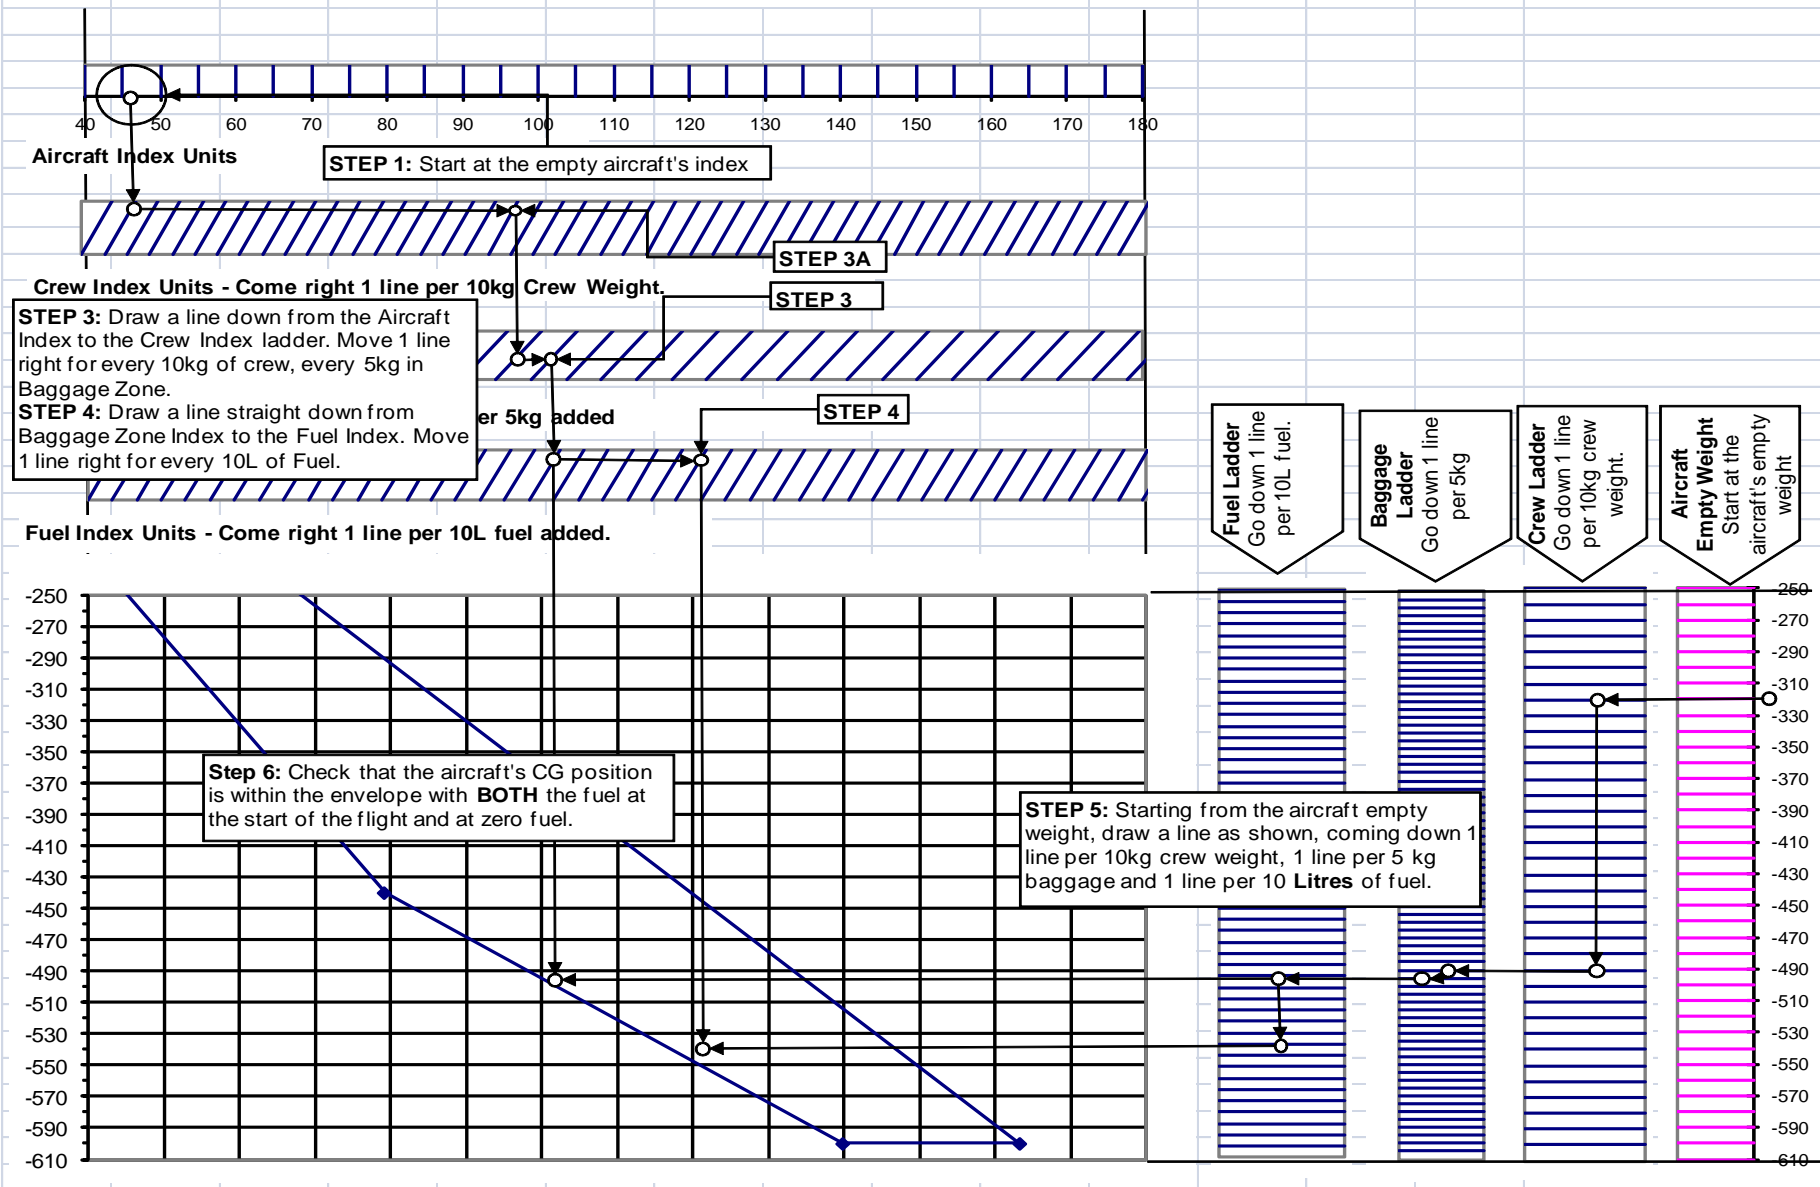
40 50 60 70 80 90 100 110 120 130 140 150 160 170 180

Aircraft Index Units

**STEP 1:** Start at the empty aircraft's index

STEP 3A

Crew Index Units - Come right 1 line per 10kg Crew Weight.

STEP 3

**STEP 3:** Draw a line down from the Aircraft Index to the Crew Index ladder. Move 1 line right for every 10kg of crew, every 5kg in Baggage Zone.
**STEP 4:** Draw a line straight down from Baggage Zone Index to the Fuel Index. Move 1 line right for every 10L of Fuel.

er 5kg added

STEP 4

Fuel Index Units - Come right 1 line per 10L fuel added.

**Fuel Ladder** Go down 1 line per 10L fuel.

**Baggage Ladder** Go down 1 line per 5kg

**Crew Ladder** Go down 1 line per 10kg crew weight.

**Aircraft Empty Weight** Start at the aircraft's empty weight

-250 -270 -290 -310 -330 -350 -370 -390 -410 -430 -450 -470 -490 -510 -530 -550 -570 -590 -610

**Step 6:** Check that the aircraft's CG position is within the envelope with **BOTH** the fuel at the start of the flight and at zero fuel.

**STEP 5:** Starting from the aircraft empty weight, draw a line as shown, coming down 1 line per 10kg crew weight, 1 line per 5 kg baggage and 1 line per 10 **Litres** of fuel.

-250 -270 -290 -310 -330 -350 -370 -390 -410 -430 -450 -470 -490 -510 -530 -550 -570 -590 -610